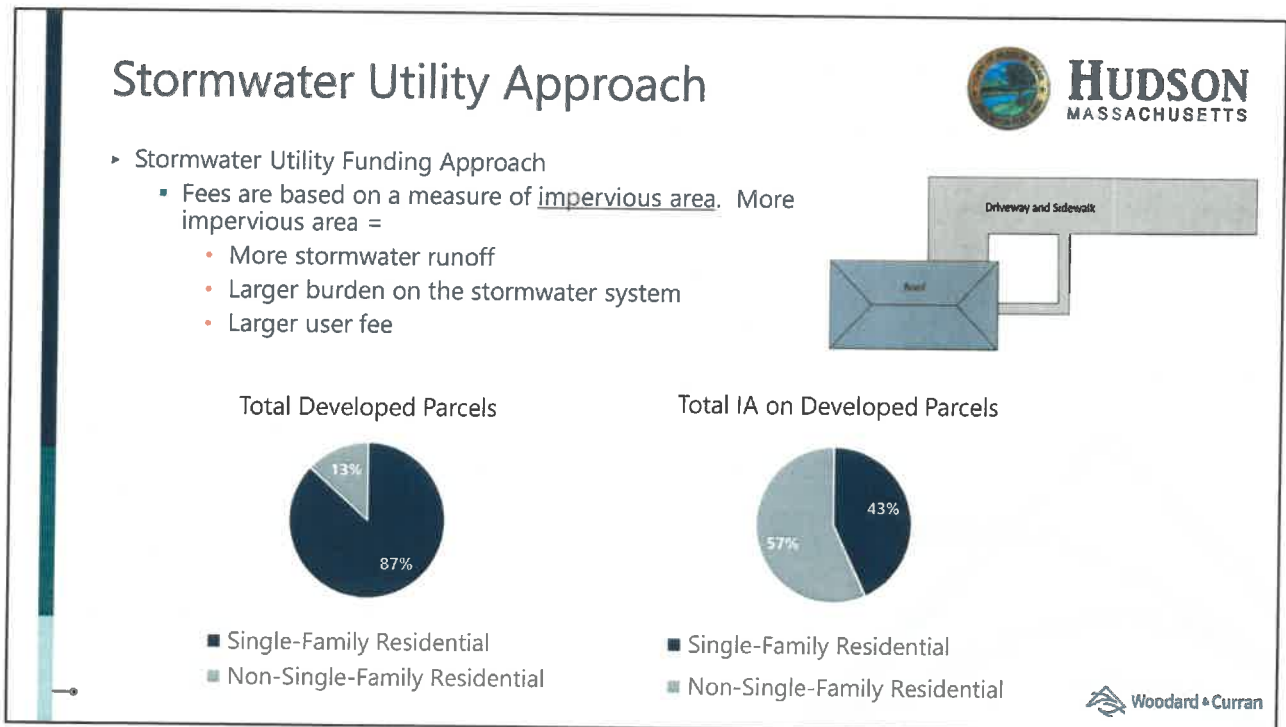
Stormwater Utility Approach

HUDSON
MASSACHUSETTS

Stormwater Utility Funding Approach

Fees are based on a measure of impervious area. More impervious area =

More stormwater runoff

Larger burden on the stormwater system

Larger user fee

Driveway and Sidewalk

Roof

Total Developed Parcels

13%

87%

Single-Family Residential

Non-Single-Family Residential

Total IA on Developed Parcels

43%

57%

Single-Family Residential

Non-Single-Family Residential

Woodard & Curran